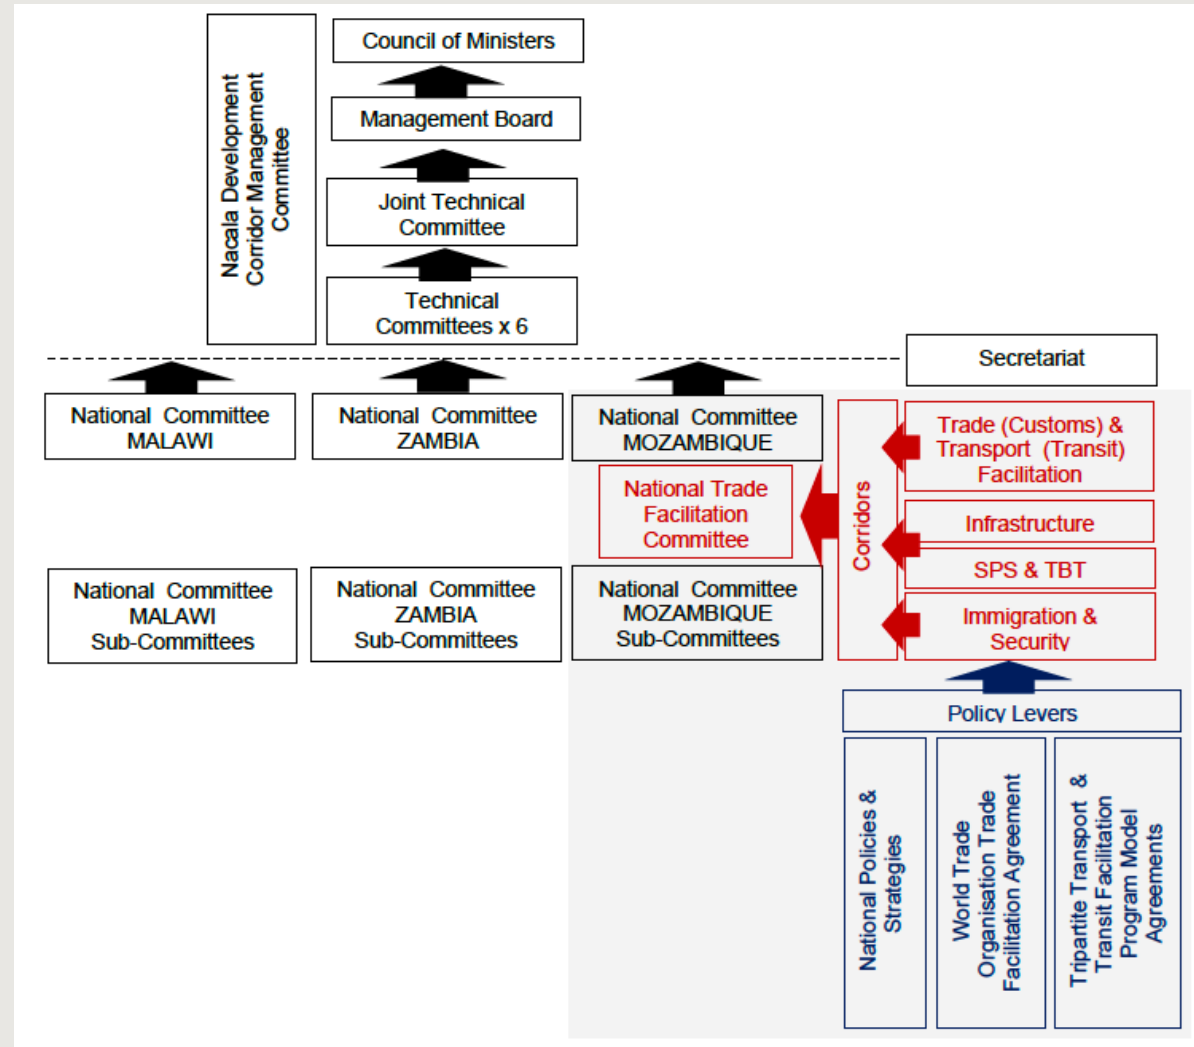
Nacala Development Corridor Management Committee

Council of Ministers

Management Board

Joint Technical Committee

Technical Committees x 6

Secretariat

National Committee MALAWI

National Committee ZAMBIA

National Committee MOZAMBIQUE

National Trade Facilitation Committee

Corridors

Trade (Customs) & Transport (Transit) Facilitation

Infrastructure

SPS & TBT

Immigration & Security

National Committee MALAWI Sub-Committees

National Committee ZAMBIA Sub-Committees

National Committee MOZAMBIQUE Sub-Committees

Policy Levers

National Policies & Strategies

World Trade Organisation Trade Facilitation Agreement

Tripartite Transport & Transit Facilitation Program Model Agreements